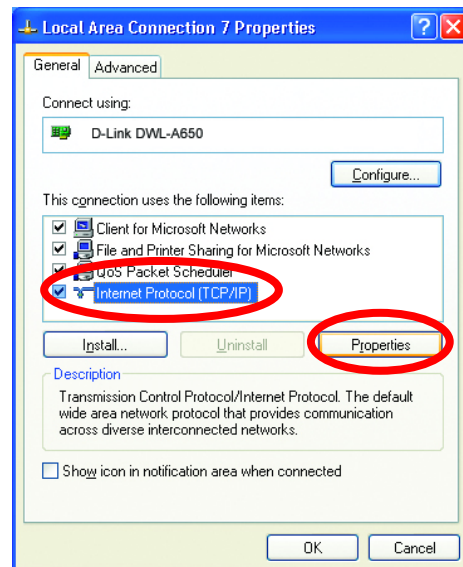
Local Area Connection 7 Properties

General | Advanced

Connect using:

D-Link DWL-A650

Configure...

This connection uses the following items:

Client for Microsoft Networks
File and Printer Sharing for Microsoft Networks
QoS Packet Scheduler
Internet Protocol (TCP/IP)

Install... | Uninstall | Properties

Description
Transmission Control Protocol/Internet Protocol. The default wide area network protocol that provides communication across diverse interconnected networks.

Show icon in notification area when connected

OK | Cancel